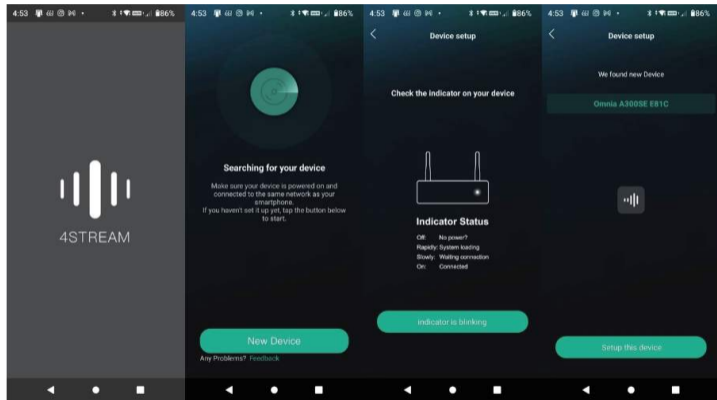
4:53 86%

4STREAM

4:53 86%

Searching for your device

Make sure your device is powered on and connected to the same network as your smartphone.
If you haven't set it up yet, tap the button below to start.

New Device

Any Problems? Feedback

4:53 86%

Device setup

Check the indicator on your device

Indicator Status

Off: No power?
Rapidly: System loading
Slowly: Waiting connection
On: Connected

indicator is blinking

4:53 86%

Device setup

We found new Device

Omnia A300SE E81C

Setup this device